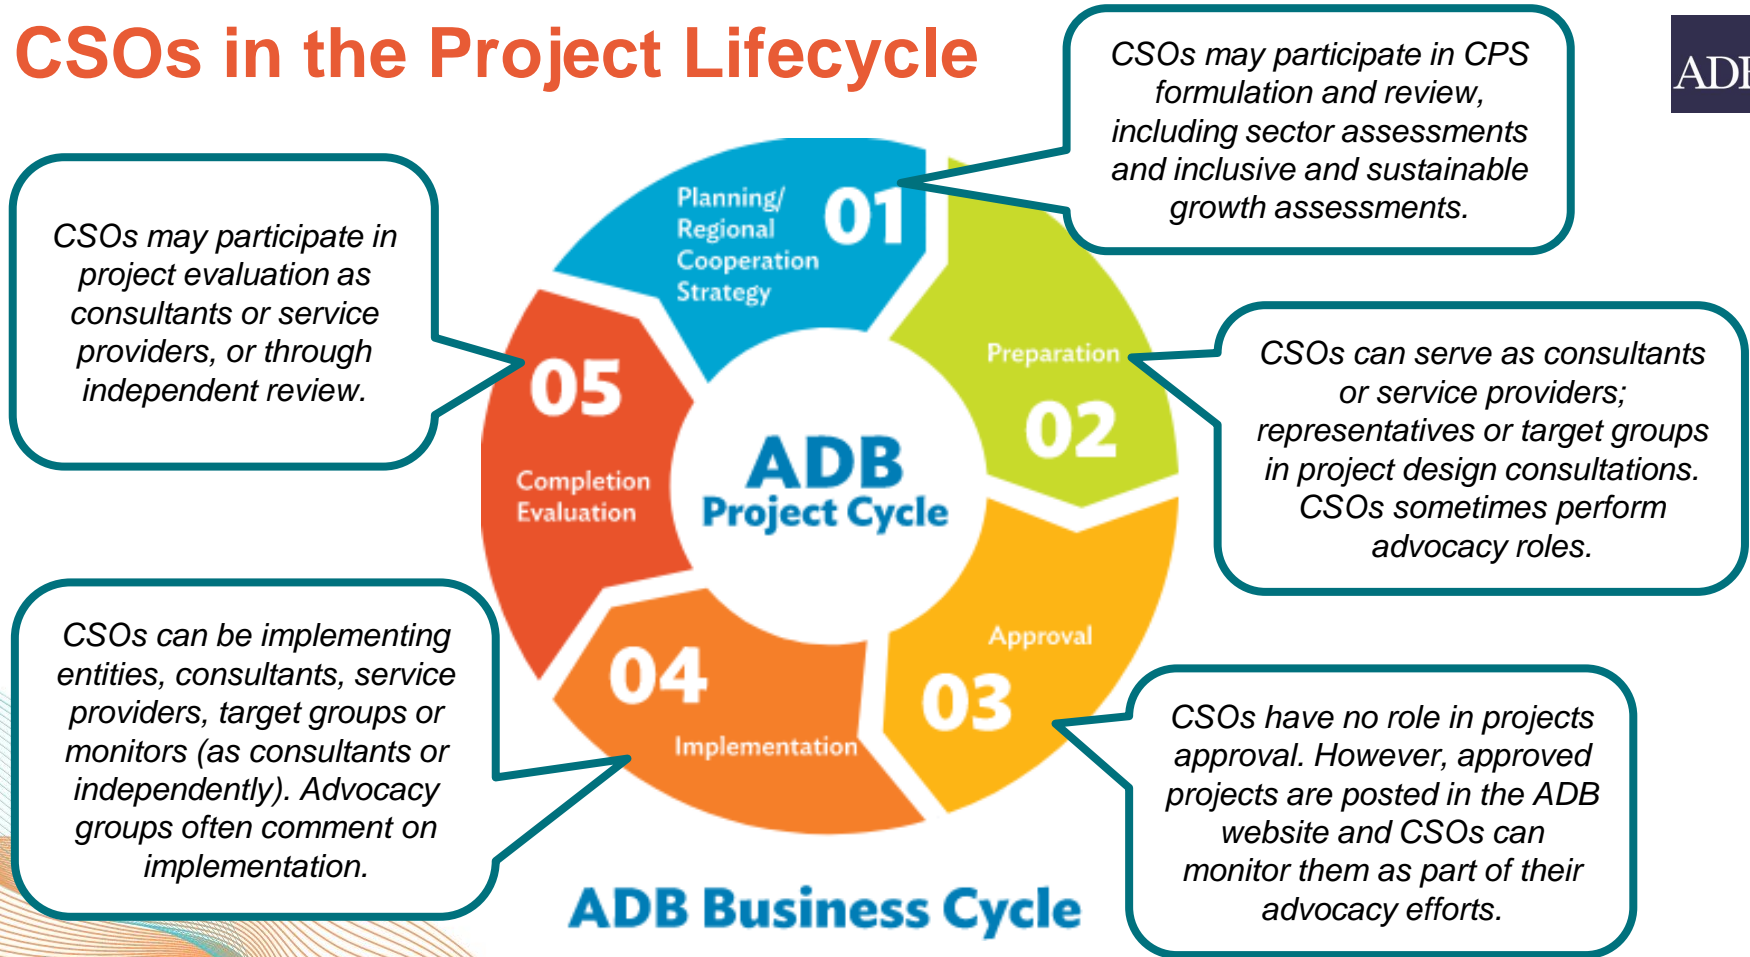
CSOs in the Project Lifecycle

ADB

CSOs may participate in CPS formulation and review, including sector assessments and inclusive and sustainable growth assessments.

CSOs may participate in project evaluation as consultants or service providers, or through independent review.

Planning/ Regional Cooperation Strategy

01

Preparation

02

Approval

03

04

Implementation

05

Completion Evaluation

ADB Project Cycle

CSOs can serve as consultants or service providers; representatives or target groups in project design consultations. CSOs sometimes perform advocacy roles.

CSOs can be implementing entities, consultants, service providers, target groups or monitors (as consultants or independently). Advocacy groups often comment on implementation.

CSOs have no role in projects approval. However, approved projects are posted in the ADB website and CSOs can monitor them as part of their advocacy efforts.

ADB Business Cycle